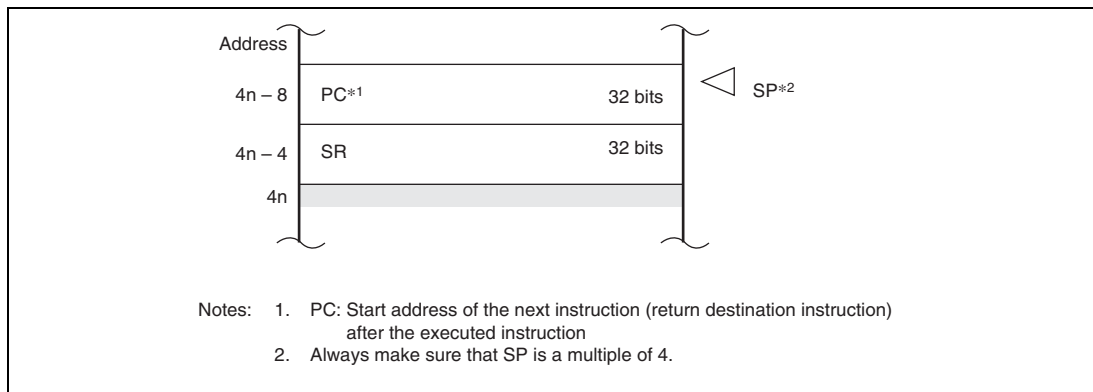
Address

4n – 8 PC*1 32 bits SP*2

4n – 4 SR 32 bits

4n

Notes: 1. PC: Start address of the next instruction (return destination instruction) after the executed instruction
2. Always make sure that SP is a multiple of 4.